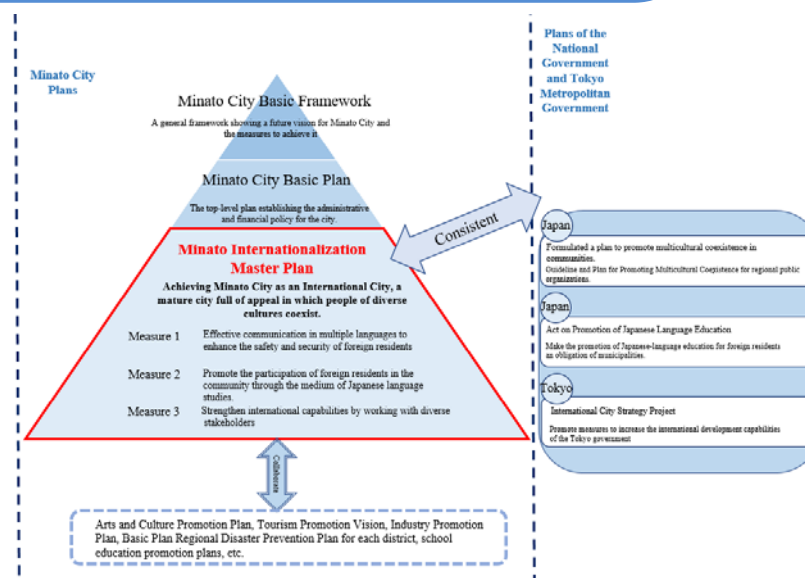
Minato City Plans

Minato City Basic Framework

A general framework showing a future vision for Minato City and the measures to achieve it

Minato City Basic Plan

The top-level plan establishing the administrative and financial policy for the city.

Minato Internationalization Master Plan

Achieving Minato City as an International City, a mature city full of appeal in which people of diverse cultures coexist.

Measure 1 Effective communication in multiple languages to enhance the safety and security of foreign residents

Measure 2 Promote the participation of foreign residents in the community through the medium of Japanese language studies.

Measure 3 Strengthen international capabilities by working with diverse stakeholders

Collaborate

Arts and Culture Promotion Plan, Tourism Promotion Vision, Industry Promotion Plan, Basic Plan Regional Disaster Prevention Plan for each district, school education promotion plans, etc.

Consistent

Plans of the National Government and Tokyo Metropolitan Government

Japan

Formulated a plan to promote multicultural coexistence in communities.

Guideline and Plan for Promoting Multicultural Coexistence for regional public organizations.

Japan

Act on Promotion of Japanese Language Education

Make the promotion of Japanese-language education for foreign residents an obligation of municipalities.

Tokyo

International City Strategy Project

Promote measures to increase the international development capabilities of the Tokyo government